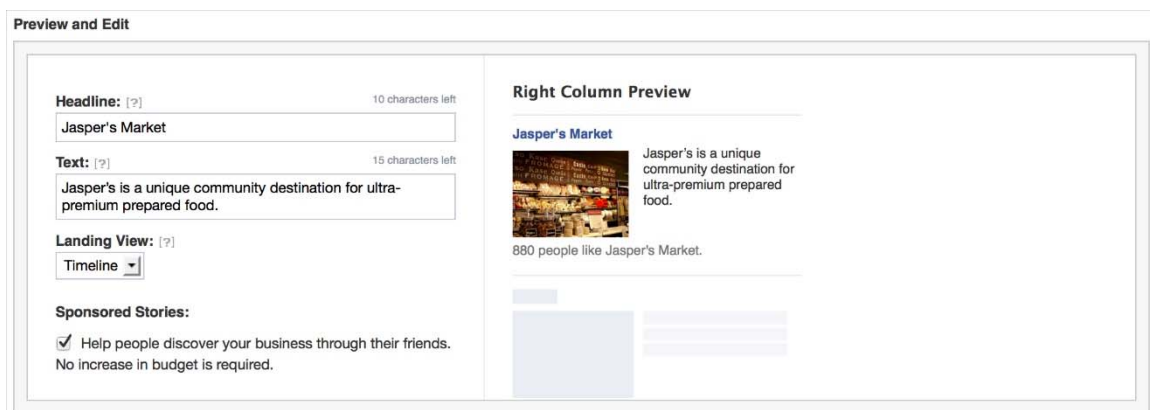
Preview and Edit

Headline: [?]
10 characters left
Jasper's Market

Text: [?]
15 characters left
Jasper's is a unique community destination for ultra-premium prepared food.

Landing View: [?]
Timeline

Sponsored Stories:
Help people discover your business through their friends. No increase in budget is required.

Right Column Preview

Jasper's Market

Jasper's is a unique community destination for ultra-premium prepared food.

880 people like Jasper's Market.